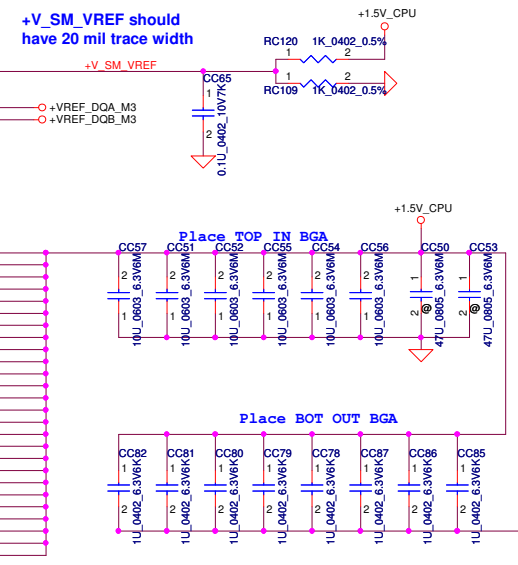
+V_SM_VREF should have 20 mil trace width

+1.5V_CPU

RC120 1K_0402_0.5%
1 2

+V_SM_VREF

RC109 1K_0402_0.5%
1 2

CC65
1
0.1U_0402_10V7K
2

+VREF_DQA_M3
+VREF_DQB_M3

+1.5V_CPU

Place TOP IN BGA

CC57 CC51 CC52 CC55 CC54 CC56 CC50 CC53

2 1 10U_0603_6.3V6M
2 1 10U_0603_6.3V6M
2 1 10U_0603_6.3V6M
2 1 10U_0603_6.3V6M
2 1 10U_0603_6.3V6M
2 1 10U_0603_6.3V6M
1 @ 2 47U_0805_6.3V6M
1 @ 2 47U_0805_6.3V6M

Place BOT OUT BGA

CC82 CC81 CC80 CC79 CC78 CC87 CC86 CC85

1 2 1U_0402_6.3V6K
1 2 1U_0402_6.3V6K
1 2 1U_0402_6.3V6K
1 2 1U_0402_6.3V6K
1 2 1U_0402_6.3V6K
1 2 1U_0402_6.3V6K
1 2 1U_0402_6.3V6K
1 2 1U_0402_6.3V6K